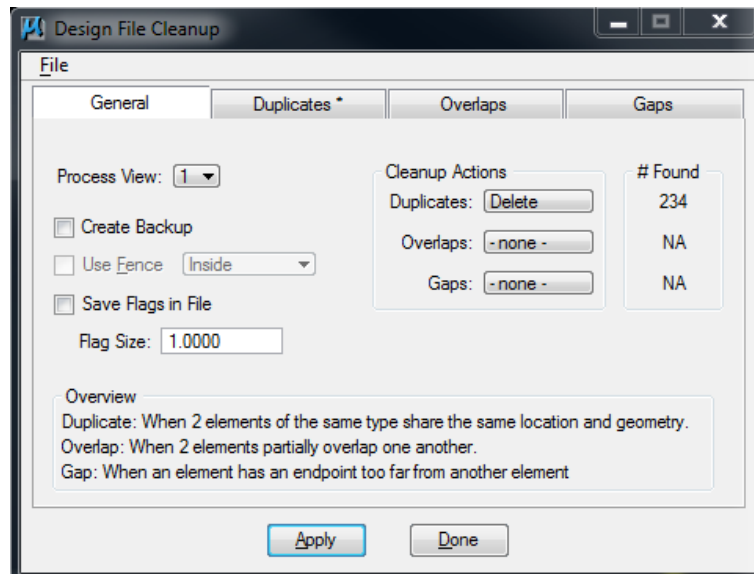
Design File Cleanup

File

General | Duplicates * | Overlaps | Gaps

Process View: 1

Create Backup

Use Fence Inside

Save Flags in File

Flag Size: 1.0000

Cleanup Actions

Duplicates: Delete

Overlaps: - none -

Gaps: - none -

# Found

234

NA

NA

Overview

Duplicate: When 2 elements of the same type share the same location and geometry.
Overlap: When 2 elements partially overlap one another.
Gap: When an element has an endpoint too far from another element

Apply

Done